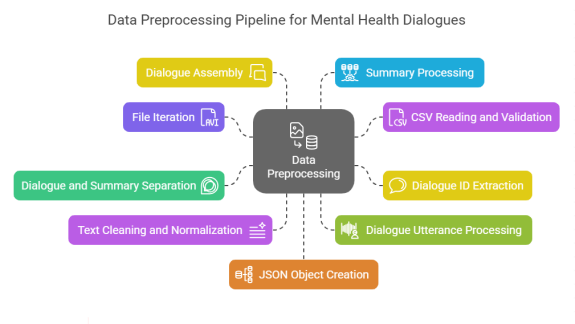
Data Preprocessing Pipeline for Mental Health Dialogues

Dialogue Assembly

Summary Processing

File Iteration

AVI

CSV Reading and Validation

CSV

Data Preprocessing

Dialogue and Summary Separation

Dialogue ID Extraction

Text Cleaning and Normalization

Dialogue Utterance Processing

JSON Object Creation